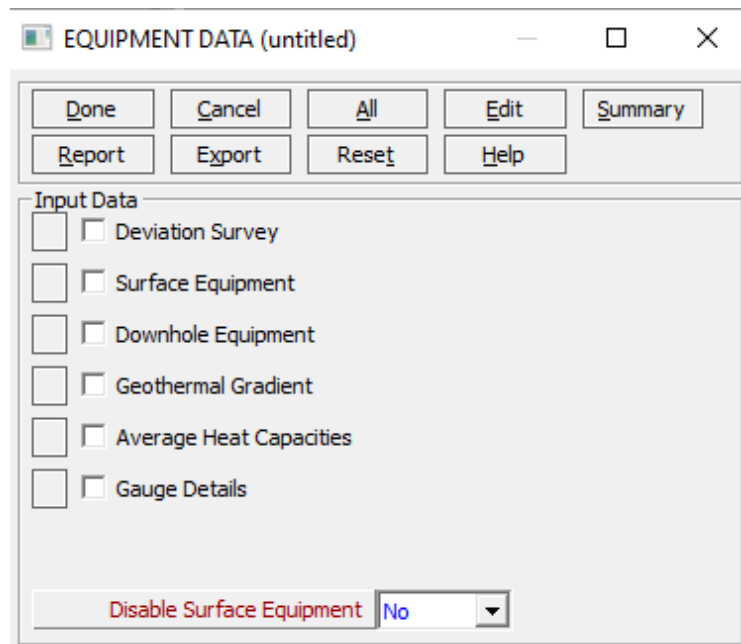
EQUIPMENT DATA (untitled)

Done
Cancel
All
Edit
Summary
Report
Export
Reset
Help

Input Data
Deviation Survey
Surface Equipment
Downhole Equipment
Geothermal Gradient
Average Heat Capacities
Gauge Details

Disable Surface Equipment
No